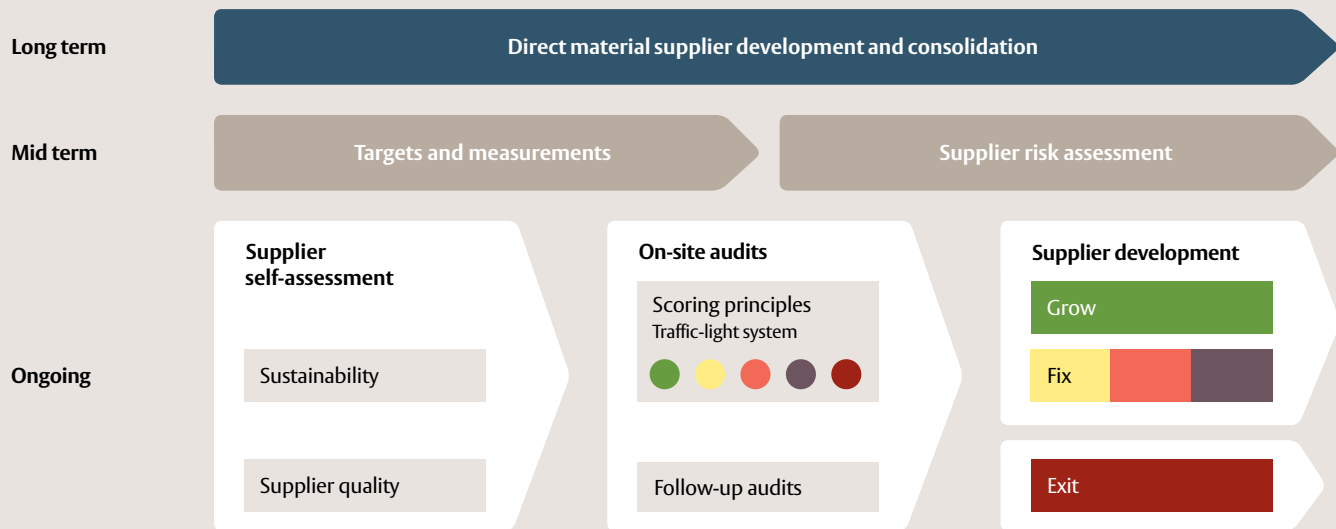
Long term

Direct material supplier development and consolidation

Mid term

Targets and measurements

Supplier risk assessment

Ongoing

Supplier self-assessment

Sustainability

Supplier quality

On-site audits

Scoring principles
Traffic-light system

Follow-up audits

Supplier development

Grow

Fix

Exit